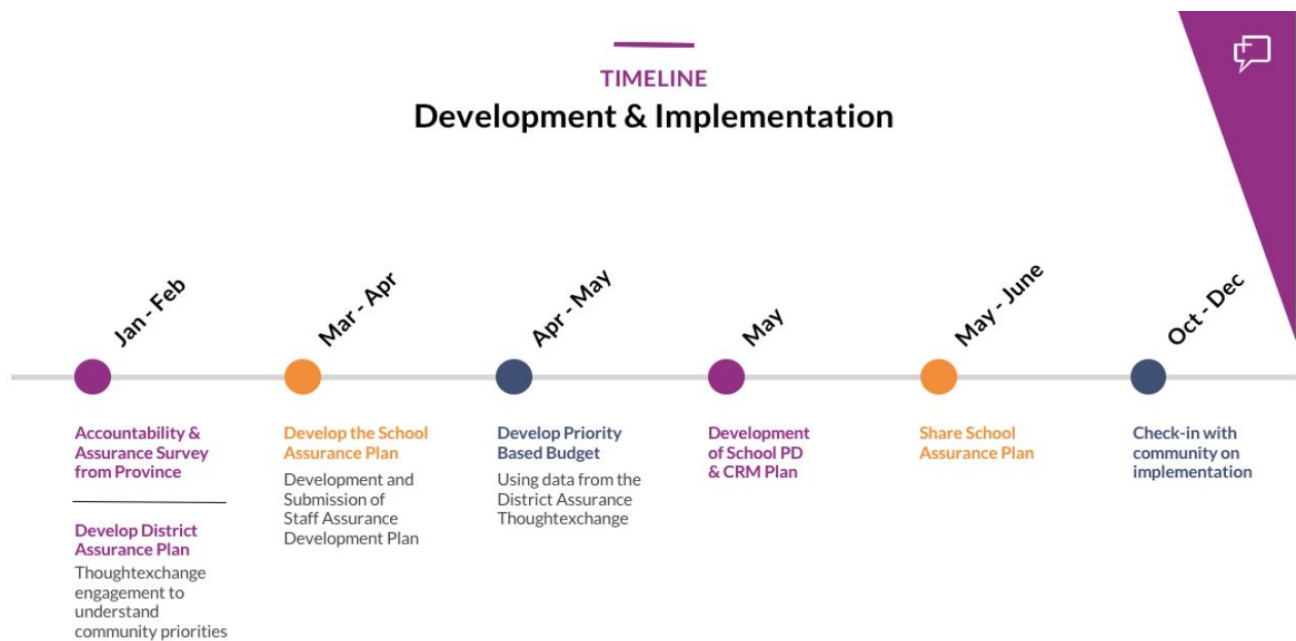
TIMELINE
Development & Implementation

Jan - Feb

Accountability & Assurance Survey from Province

Develop District Assurance Plan
Thoughtexchange engagement to understand community priorities

Mar - Apr

Develop the School Assurance Plan
Development and Submission of Staff Assurance Development Plan

Apr - May

Develop Priority Based Budget
Using data from the District Assurance Thoughtexchange

May

Development of School PD & CRM Plan

May - June

Share School Assurance Plan

Oct - Dec

Check-in with community on implementation